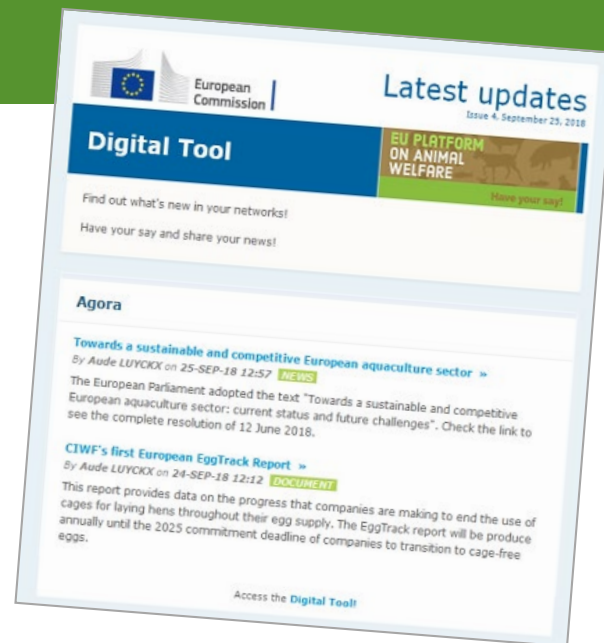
European Commission

Latest updates
Issue 4, September 25, 2018

Digital Tool

EU PLATFORM ON ANIMAL WELFARE
Have your say!

Find out what's new in your networks!

Have your say and share your news!

Agora

Towards a sustainable and competitive European aquaculture sector »
By Aude LUYCKX on 25-SEP-18 12:57 NEWS
The European Parliament adopted the text "Towards a sustainable and competitive European aquaculture sector: current status and future challenges". Check the link to see the complete resolution of 12 June 2018.

CIWF's first European EggTrack Report »
By Aude LUYCKX on 24-SEP-18 12:12 DOCUMENT
This report provides data on the progress that companies are making to end the use of cages for laying hens throughout their egg supply. The EggTrack report will be produce annually until the 2025 commitment deadline of companies to transition to cage-free eggs.

Access the Digital Tool!